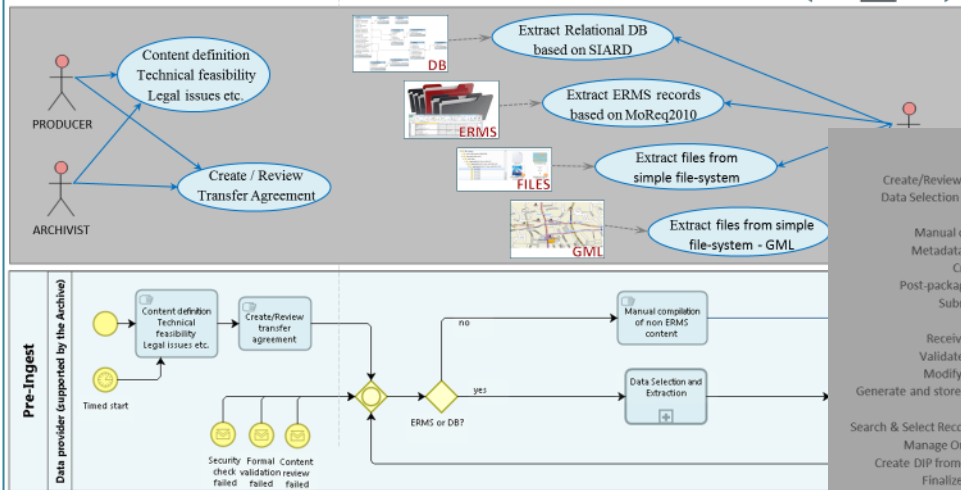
Content definition
Technical feasibility
Legal issues etc.

PRODUCER

ARCHIVIST

Create / Review
Transfer Agreement

DB
Extract Relational DB based on SIARD

ERMS
Extract ERMS records based on MoReq2010

FILES
Extract files from simple file-system

GML
Extract files from simple file-system - GML

Create/Review
Data Selection

Manual
Metadata
C
Post-packag
Subm

Receiv
Validat
Modify
Generate and store

Search & Select Reco
Manage O
Create DIP from
Finaliz

Pre-Ingest

Data provider (supported by the Archive)

Content definition Technical feasibility Legal issues etc.

Create/Review transfer agreement

Timed start

Security check failed

Formal validation failed

Content review failed

ERMS or DB?

no

yes

Manual compilation of non ERMS content

Data Selection and Extraction